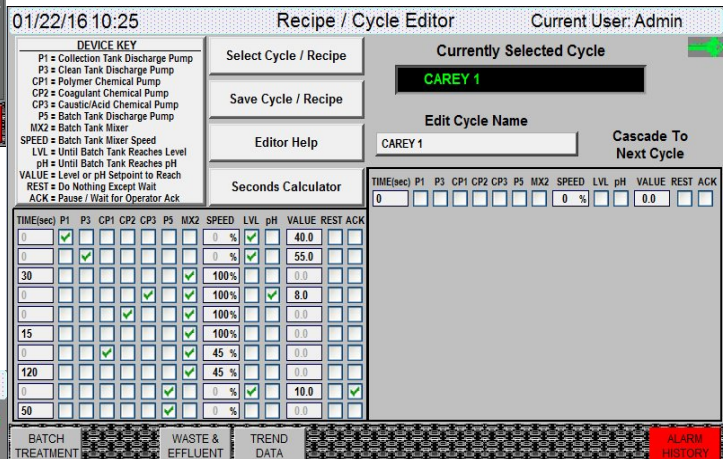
01/22/16 10:25

Recipe / Cycle Editor

Current User: Admin

DEVICE KEY
P1 = Collection Tank Discharge Pump
P3 = Clean Tank Discharge Pump
CP1 = Polymer Chemical Pump
CP2 = Coagulant Chemical Pump
CP3 = Caustic/Acid Chemical Pump
P5 = Batch Tank Discharge Pump
MX2 = Batch Tank Mixer
SPEED = Batch Tank Mixer Speed
LVL = Until Batch Tank Reaches Level
pH = Until Batch Tank Reaches pH
VALUE = Level or pH Setpoint to Reach
REST = Do Nothing Except Wait
ACK = Pause / Wait for Operator Ack

Select Cycle / Recipe

Save Cycle / Recipe

Editor Help

Seconds Calculator

Currently Selected Cycle

CAREY 1

Edit Cycle Name

CAREY 1

Cascade To Next Cycle

| TIME(sec) | P1 | P3 | CP1 | CP2 | CP3 | P5 | MX2 | SPEED | LVL | pH | VALUE | REST | ACK |
|---|---|---|---|---|---|---|---|---|---|---|---|---|---|
| 0 | | | | | | | | 0 % | | | 0.0 | | |

| TIME(sec) | P1 | P3 | CP1 | CP2 | CP3 | P5 | MX2 | SPEED | LVL | pH | VALUE | REST | ACK |
|---|---|---|---|---|---|---|---|---|---|---|---|---|---|
| 0 | ✓ | | | | | | | 0 % | ✓ | | 40.0 | | |
| 0 | | ✓ | | | | | | 0 % | ✓ | | 55.0 | | |
| 30 | | | | | | | ✓ | 100% | | | 0.0 | | |
| 0 | | | | | ✓ | | ✓ | 100% | | ✓ | 8.0 | | |
| 0 | | | | ✓ | | | ✓ | 100% | | | 0.0 | | |
| 15 | | | | | | | ✓ | 100% | | | 0.0 | | |
| 0 | | | ✓ | | | | ✓ | 45 % | | | 0.0 | | |
| 120 | | | | | | | ✓ | 45 % | | | 0.0 | | |
| 0 | | | | | | ✓ | | 0 % | ✓ | | 10.0 | | ✓ |
| 50 | | | | | | ✓ | | 0 % | | | 0.0 | | |

BATCH TREATMENT

WASTE & EFFLUENT

TREND DATA

ALARM HISTORY